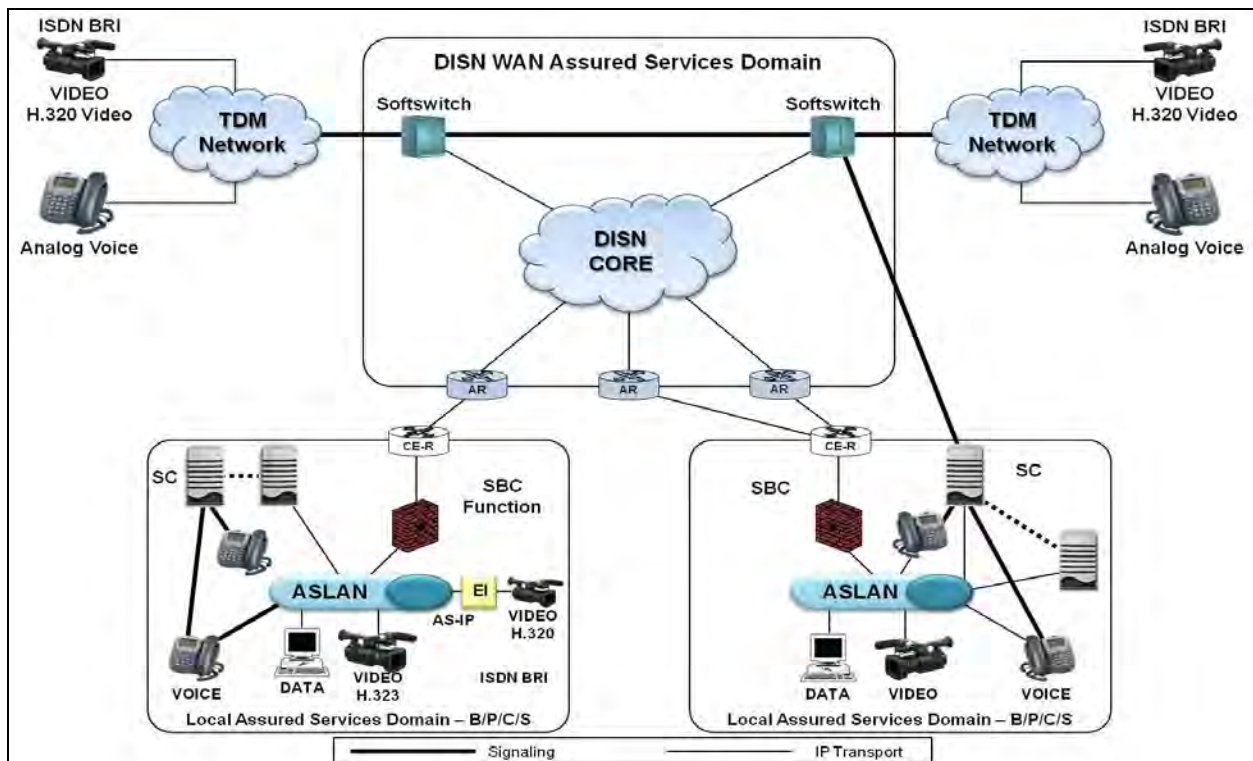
ISDN BRI
VIDEO
H.320 Video

TDM Network

Analog Voice

DISN WAN Assured Services Domain

Softswitch

Softswitch

ISDN BRI
VIDEO
H.320 Video

TDM Network

Analog Voice

DISN CORE

AR

AR

AR

CE-R

CE-R

SC

SBC Function

ASLAN

EI

AS-IP

VIDEO H.320

VOICE

DATA

VIDEO H.323

ISDN BRI

Local Assured Services Domain – B/P/C/S

SBC

SC

ASLAN

DATA

VIDEO

VOICE

Local Assured Services Domain – B/P/C/S

Signaling

IP Transport